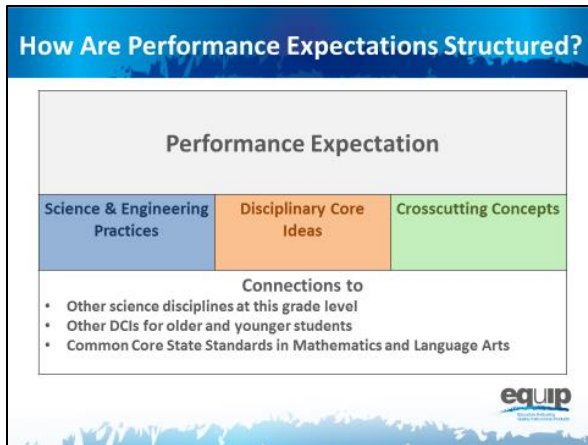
How Are Performance Expectations Structured?

Performance Expectation

| Science & Engineering Practices | Disciplinary Core Ideas | Crosscutting Concepts |
|---|---|---|

Connections to

- Other science disciplines at this grade level
- Other DCIs for older and younger students
- Common Core State Standards in Mathematics and Language Arts

equip

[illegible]